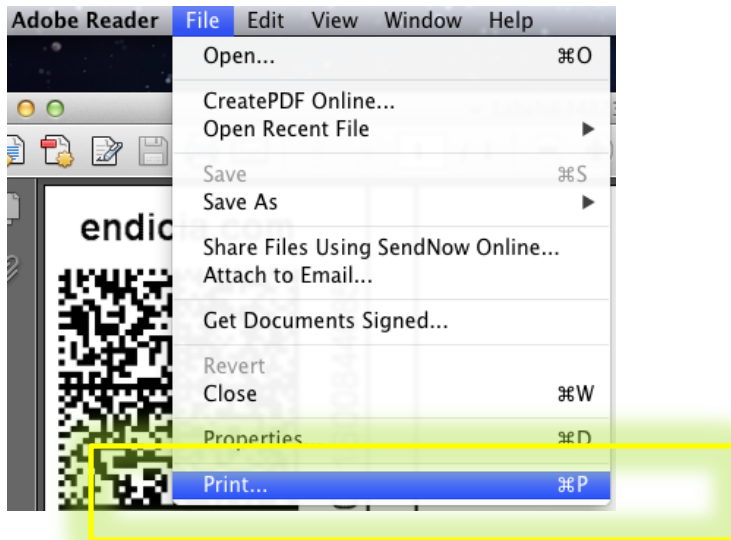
Adobe Reader File Edit View Window Help

Open... ⌘O

CreatePDF Online...
Open Recent File ▶

Save ⌘S
Save As ▶

Share Files Using SendNow Online...
Attach to Email...

Get Documents Signed...

Revert
Close ⌘W

Properties... ⌘D

Print... ⌘P

endicia.com